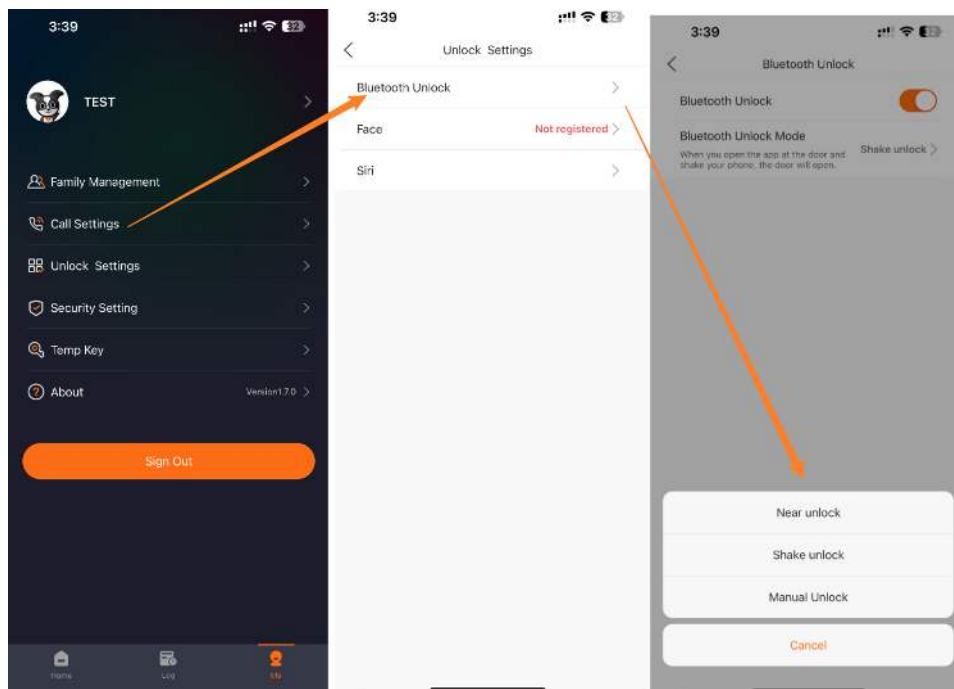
3:39

TEST

Family Management

Call Settings

Unlock Settings

Security Setting

Temp Key

About

Version1.7.0

Sign Out

Home

Log

Me

3:39

Unlock Settings

Bluetooth Unlock

Face

Not registered

Siri

3:39

Bluetooth Unlock

Bluetooth Unlock

Bluetooth Unlock Mode

When you open the app at the door and shake your phone, the door will open.

Shake unlock

Near unlock

Shake unlock

Manual Unlock

Cancel